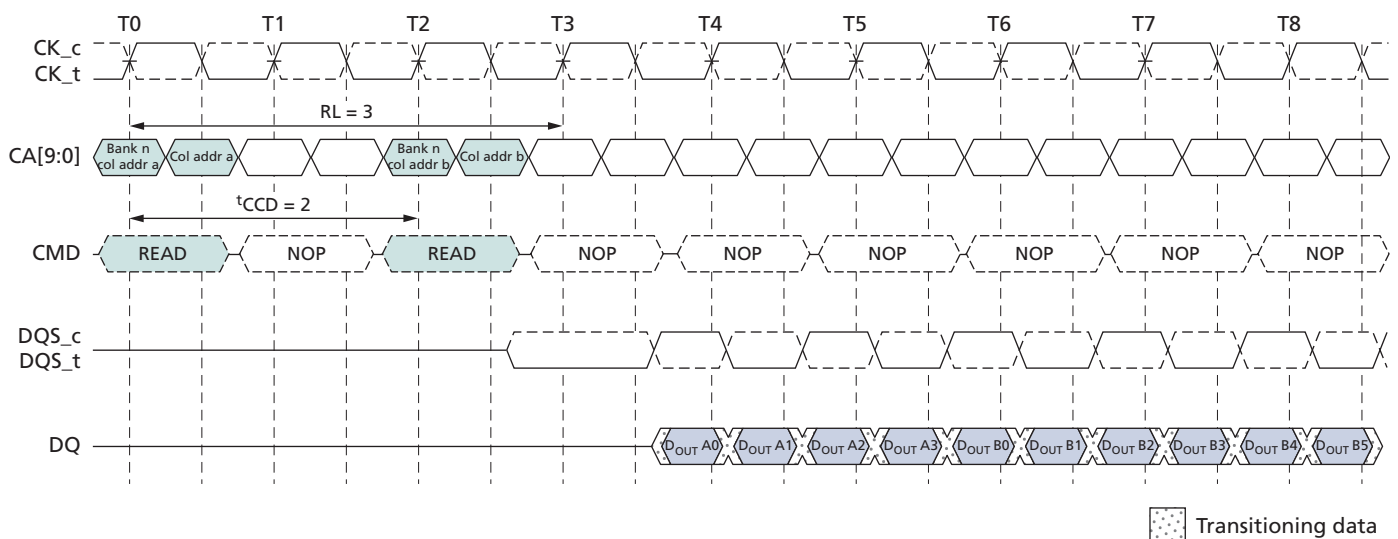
T0 T1 T2 T3 T4 T5 T6 T7 T8

CK_c
CK_t

RL = 3

CA[9:0]

Bank n col addr a
Col addr a
Bank n col addr b
Col addr b

$^{t}CCD = 2$

CMD

READ
NOP
READ
NOP
NOP
NOP
NOP
NOP
NOP

DQS_c
DQS_t

DQ

$D_{OUT}$ A0
$D_{OUT}$ A1
$D_{OUT}$ A2
$D_{OUT}$ A3
$D_{OUT}$ B0
$D_{OUT}$ B1
$D_{OUT}$ B2
$D_{OUT}$ B3
$D_{OUT}$ B4
$D_{OUT}$ B5

Transitioning data